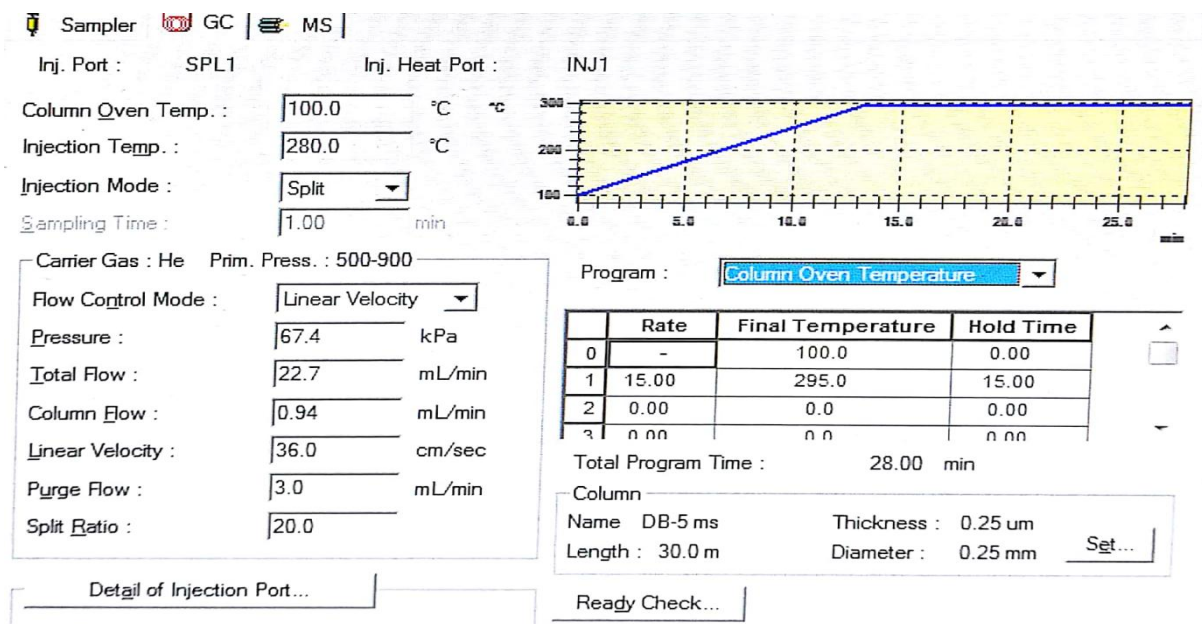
Sampler GC | MS |

Inj. Port : SPL1 Inj. Heat Port : INJ1

Column Oven Temp. : 100.0 °C
Injection Temp. : 280.0 °C
Injection Mode : Split
Sampling Time : 1.00 min

°c
300
200
100
0.0 5.0 10.0 15.0 20.0 25.0
min

Carrier Gas : He Prim. Press. : 500-900
Flow Control Mode : Linear Velocity
Pressure : 67.4 kPa
Total Flow : 22.7 mL/min
Column Flow : 0.94 mL/min
Linear Velocity : 36.0 cm/sec
Purge Flow : 3.0 mL/min
Split Ratio : 20.0

Program : Column Oven Temperature

| | Rate | Final Temperature | Hold Time |
|---|---|---|---|
| 0 | - | 100.0 | 0.00 |
| 1 | 15.00 | 295.0 | 15.00 |
| 2 | 0.00 | 0.0 | 0.00 |
| 3 | 0.00 | 0.0 | 0.00 |

Total Program Time : 28.00 min

Column
Name DB-5 ms Thickness : 0.25 um
Length : 30.0 m Diameter : 0.25 mm Set...

Detail of Injection Port...

Ready Check...